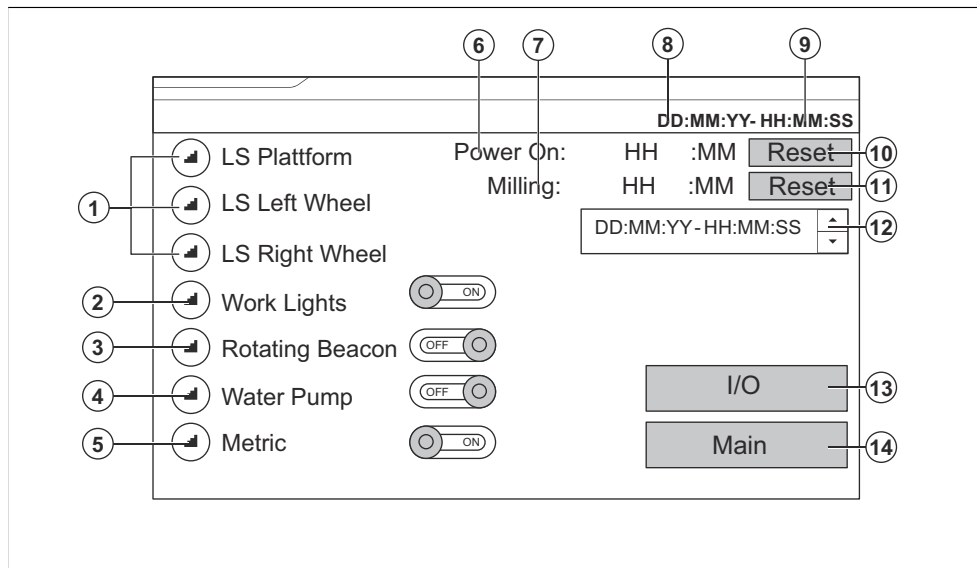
6
7
8
9

DD:MM:YY- HH:MM:SS

1
LS Plattform
LS Left Wheel
LS Right Wheel

Power On: HH :MM Reset 10
Milling: HH :MM Reset 11

DD:MM:YY - HH:MM:SS 12

2
Work Lights
ON

3
Rotating Beacon
OFF

4
Water Pump
OFF

5
Metric
ON

I/O 13

Main 14